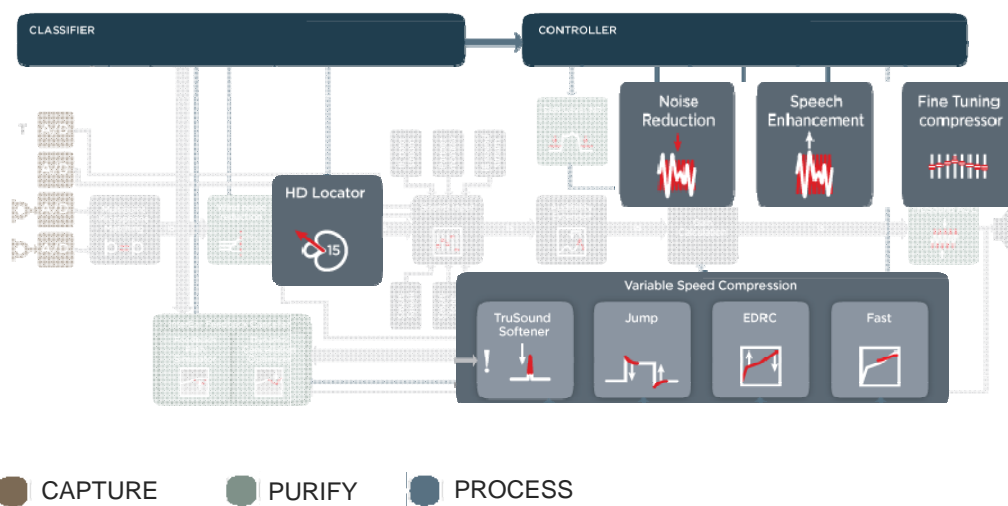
CLASSIFIER

CONTROLLER

Noise Reduction

Speech Enhancement

Fine Tuning compressor

HD Locator

15

A/D

A/D

A/D

A/D

Variable Speed Compression

TruSound Softener

Jump

EDRC

Fast

CAPTURE

PURIFY

PROCESS